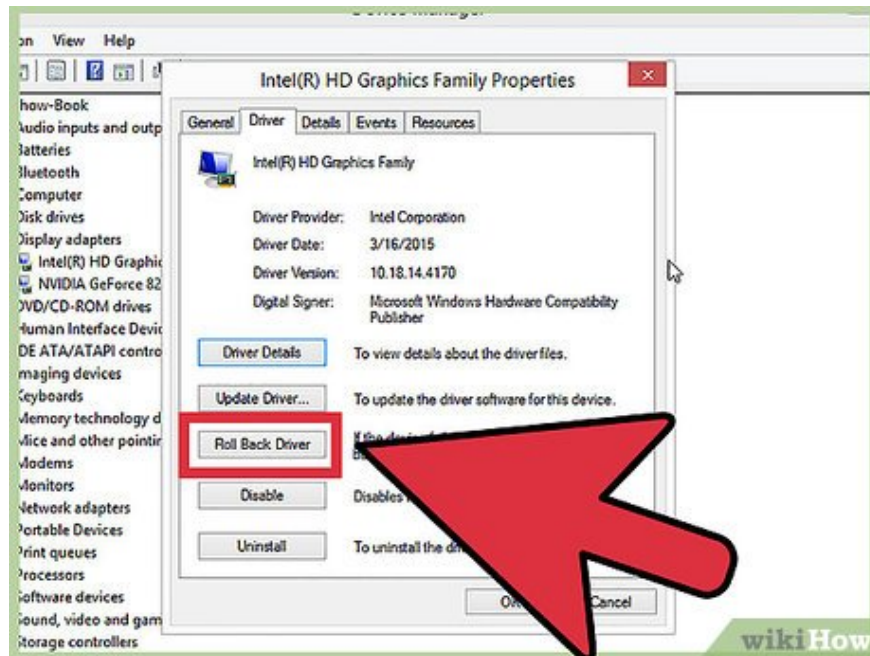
Device Manager

on View Help

how-Book
Audio inputs and outp
Batteries
Bluetooth
Computer
Disk drives
Display adapters
Intel(R) HD Graphic
NVIDIA GeForce 82
DVD/CD-ROM drives
Human Interface Devic
DE ATA/ATAPI contro
maging devices
Keyboards
Memory technology d
Mice and other pointin
Modems
Monitors
Network adapters
Portable Devices
Print queues
Processors
Software devices
Sound, video and gam
Storage controllers

Intel(R) HD Graphics Family Properties

×

General Driver Details Events Resources

Intel(R) HD Graphics Family

Driver Provider: Intel Corporation
Driver Date: 3/16/2015
Driver Version: 10.18.14.4170
Digital Signer: Microsoft Windows Hardware Compatibility Publisher

Driver Details To view details about the driver files.

Update Driver... To update the driver software for this device.

Roll Back Driver If the devi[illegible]

Disable Disables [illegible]

Uninstall To uninstall the dri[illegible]

O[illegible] Cancel

wikiHow